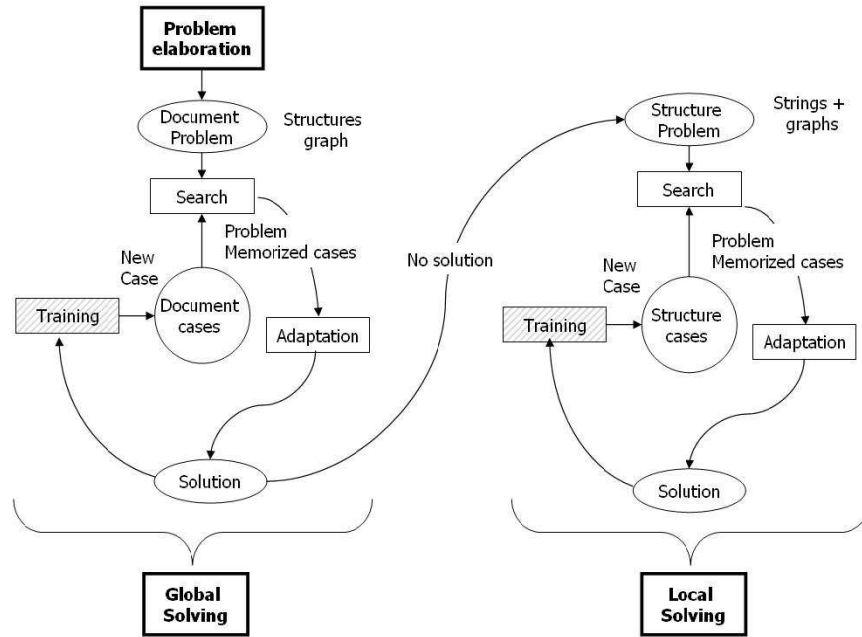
Problem elaboration

Document Problem

Structures graph

Search

Problem Memorized cases

New Case

Document cases

Training

Adaptation

Solution

No solution

Structure Problem

Strings + graphs

Search

Problem Memorized cases

New Case

Structure cases

Training

Adaptation

Solution

Global Solving

Local Solving